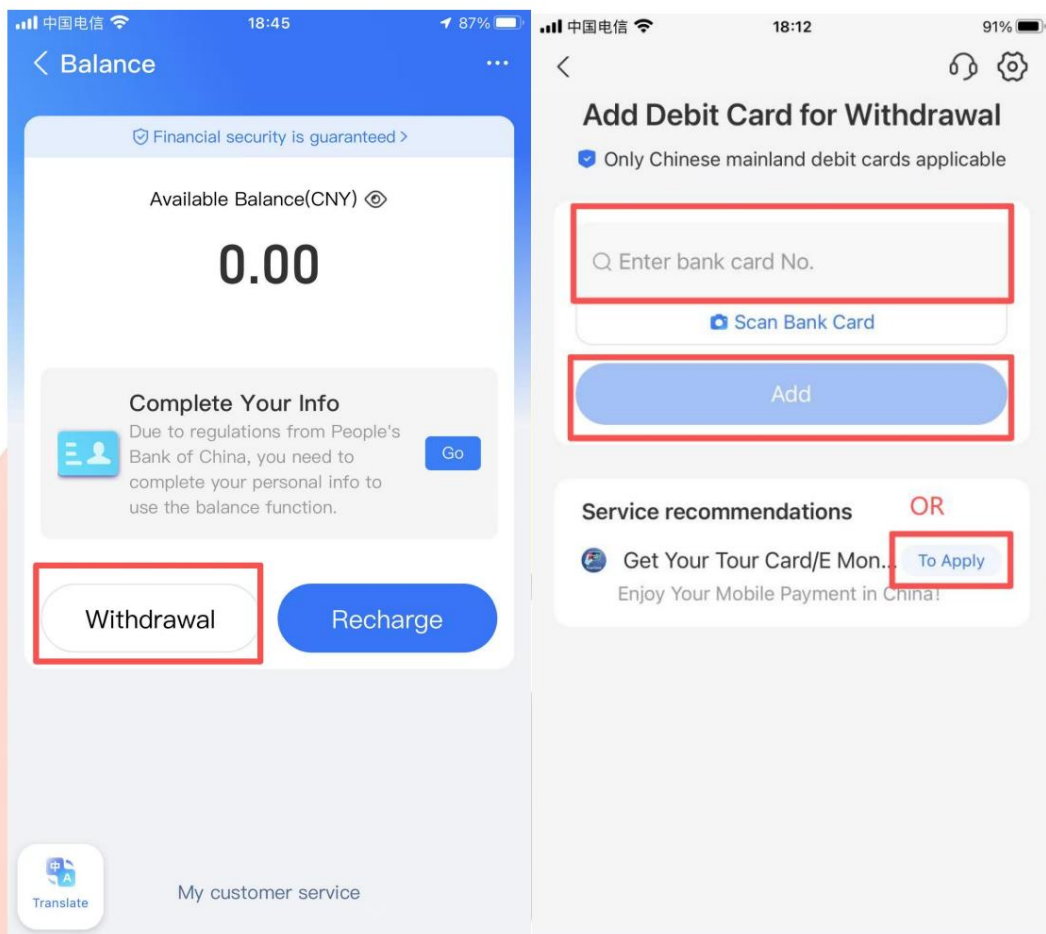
中国电信 18:45 87%

< Balance ···

Financial security is guaranteed >

Available Balance(CNY)

0.00

Complete Your Info
Due to regulations from People's Bank of China, you need to complete your personal info to use the balance function.
Go

Withdrawal
Recharge

中A
Translate

My customer service

中国电信 18:12 91%

<

Add Debit Card for Withdrawal
Only Chinese mainland debit cards applicable

Enter bank card No.

Scan Bank Card

Add

Service recommendations
OR
Get Your Tour Card/E Mon...
To Apply
Enjoy Your Mobile Payment in China!